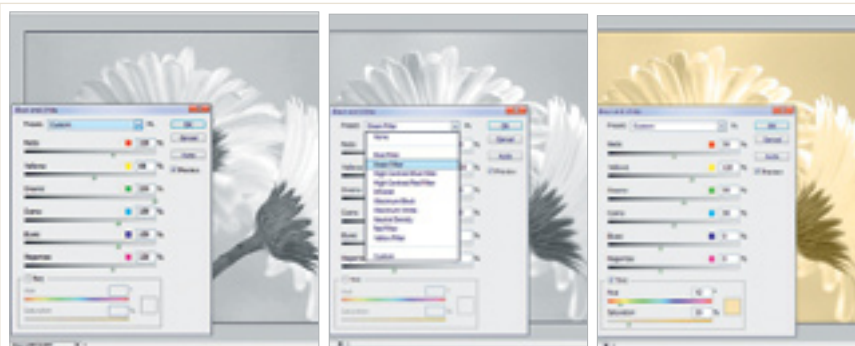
Black and White
Preset: Custom
OK
Cancel
Auto
Preview
Reds
Yellows
Greens
Cyans
Blues
Magentas
Tint

Black and White
Preset:
None
Blue Filter
Green Filter
High Contrast Blue Filter
High Contrast Red Filter
Infrared
Maximum Black
Maximum White
Neutral Density
Red Filter
Yellow Filter
Custom
OK
Cancel
Auto
Preview
Tint

Black and White
Preset: Custom
OK
Cancel
Auto
Preview
Reds
Yellows
Greens
Cyans
Blues
Magentas
Tint
Hue
Saturation